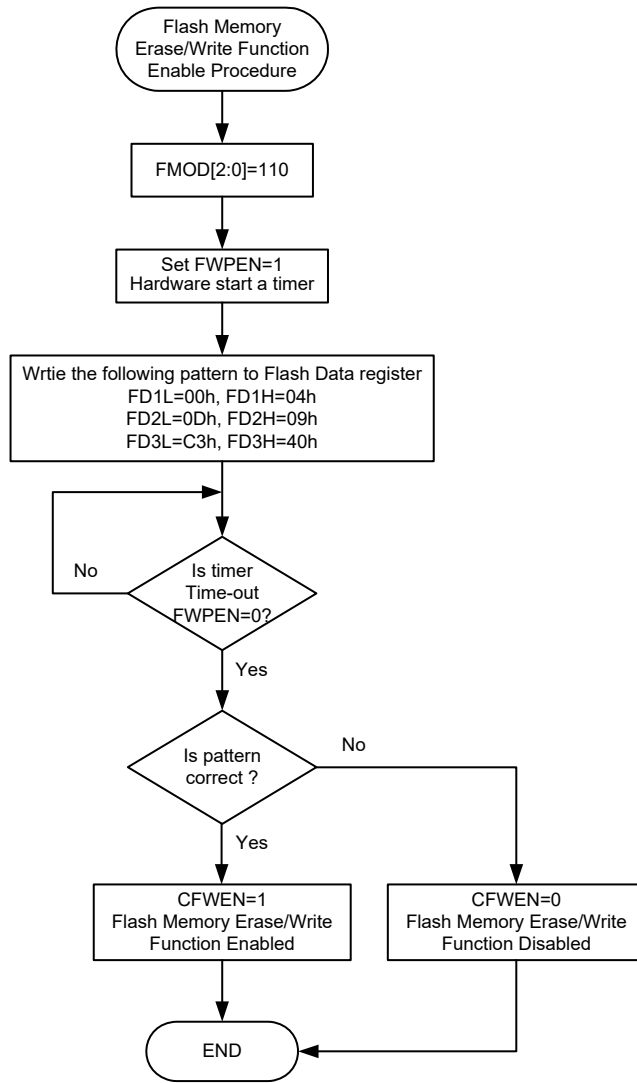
Flash Memory Erase/Write Function Enable Procedure

FMOD[2:0]=110

Set FWPEN=1
Hardware start a timer

Wrtie the following pattern to Flash Data register
FD1L=00h, FD1H=04h
FD2L=0Dh, FD2H=09h
FD3L=C3h, FD3H=40h

Is timer Time-out FWPEN=0?

No

Yes

Is pattern correct ?

No

Yes

CFWEN=1
Flash Memory Erase/Write Function Enabled

CFWEN=0
Flash Memory Erase/Write Function Disabled

END